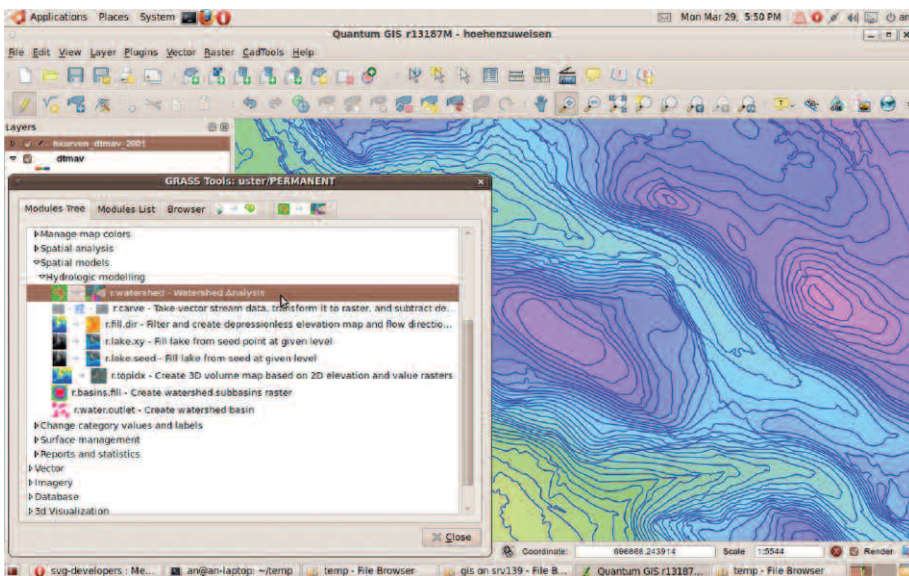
Applications Places System

Mon Mar 29, 5:50 PM

Quantum GIS r13187M - hoehenzuweisen

File Edit View Layer Plugins Vector Raster CadTools Help

Layers

hkurven_dtmav_2001

dtmav

GRASS Tools: uster/PERMANENT

Modules Tree Modules List Browser

Manage map colors
Spatial analysis
Spatial models
Hydrologic modelling
r.watershed - Watershed Analysis
r.carve - Take vector stream data, transform it to raster, and subtract de...
r.fill.dir - Filter and create depressionless elevation map and flow directio...
r.lake.xy - Fill lake from seed point at given level
r.lake.seed - Fill lake from seed at given level
r.topidx - Create 3D volume map based on 2D elevation and value rasters
r.basins.fill - Create watershed subbasins raster
r.water.outlet - Create watershed basin
Change category values and labels
Surface management
Reports and statistics
Vector
Imagery
Database
3d Visualization

Close

Coordinate: 696868,243914 Scale 1:5544 Render

svg-developers : Me... an@an-laptop: ~/temp temp - File Browser gis on srv139 - File B... Quantum GIS r13187... temp - File Browser